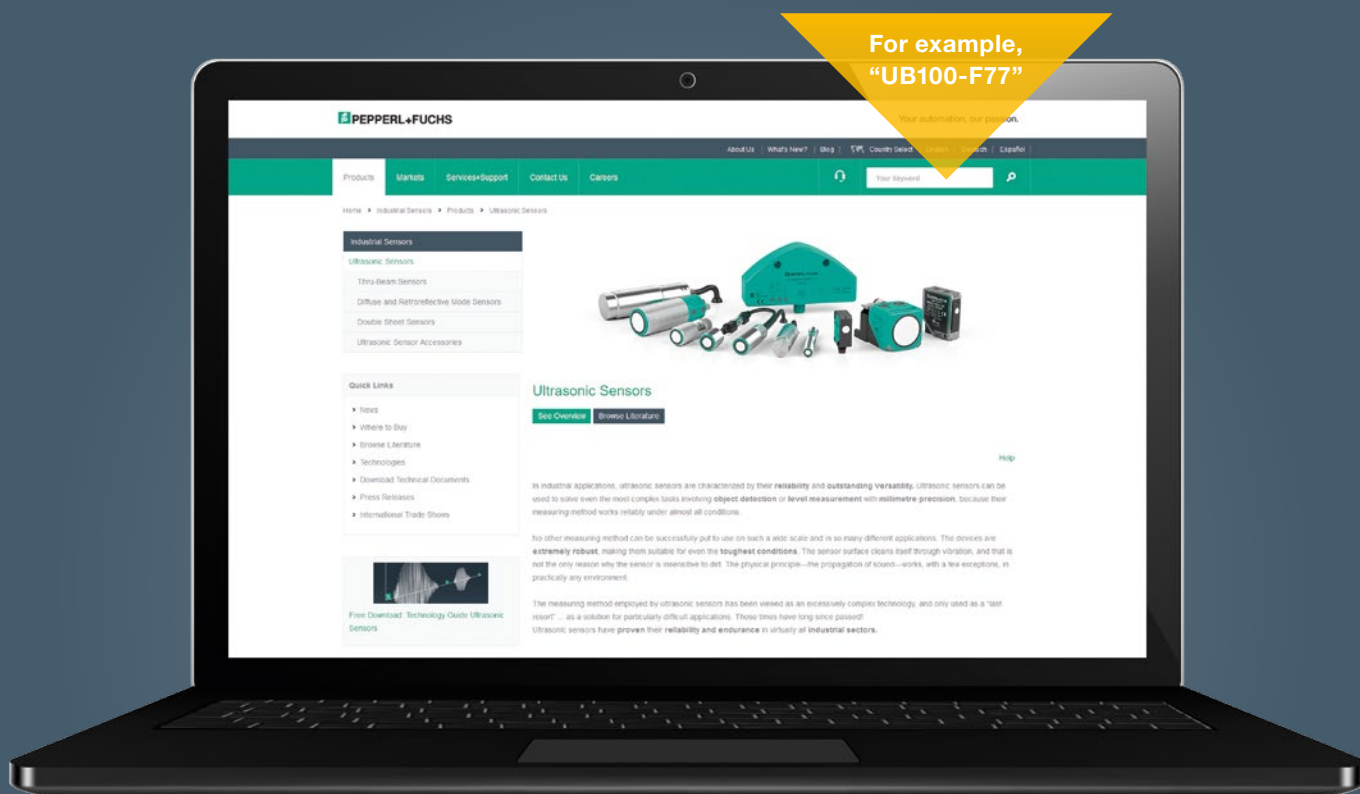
For example, "UB100-F77"

PEPPERL+FUCHS

Your automation, our passion.

About Us | What's New? | Blog | Country Select | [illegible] | Deutsch | Español

Products | Markets | Services+Support | Contact Us | Careers

Your Keyword

Home > Industrial Sensors > Products > Ultrasonic Sensors

Industrial Sensors
Ultrasonic Sensors
Thru-Beam Sensors
Diffuse and Retroreflective Mode Sensors
Double Sheet Sensors
Ultrasonic Sensor Accessories

Quick Links
News
Where to Buy
Browse Literature
Technologies
Download Technical Documents
Press Releases
International Trade Shows

Free Download: Technology Guide Ultrasonic Sensors

Ultrasonic Sensors

See Overview | Browse Literature

Help

In industrial applications, ultrasonic sensors are characterized by their reliability and outstanding versatility. Ultrasonic sensors can be used to solve even the most complex tasks involving object detection or level measurement with millimetre precision, because their measuring method works reliably under almost all conditions.

No other measuring method can be successfully put to use on such a wide scale and in so many different applications. The devices are extremely robust, making them suitable for even the toughest conditions. The sensor surface cleans itself through vibration, and that is not the only reason why the sensor is insensitive to dirt. The physical principle—the propagation of sound—works, with a few exceptions, in practically any environment.

The measuring method employed by ultrasonic sensors has been viewed as an excessively complex technology, and only used as a "last resort" ... as a solution for particularly difficult applications. Those times have long since passed!
Ultrasonic sensors have proven their reliability and endurance in virtually all industrial sectors.